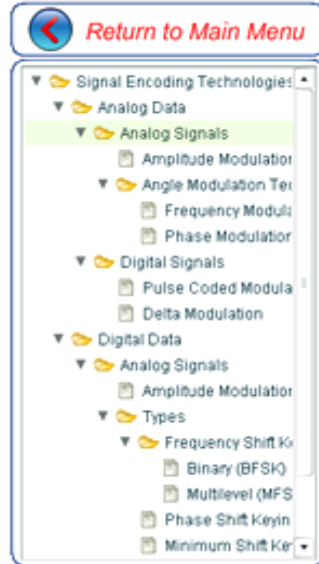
Return to Main Menu

Signal Encoding Technologies
Analog Data
Analog Signals
Amplitude Modulation
Angle Modulation Te
Frequency Modula
Phase Modulation
Digital Signals
Pulse Coded Modula
Delta Modulation
Digital Data
Analog Signals
Amplitude Modulation
Types
Frequency Shift K
Binary (BFSK)
Multilevel (MFS
Phase Shift Keyin
Minimum Shift Ke